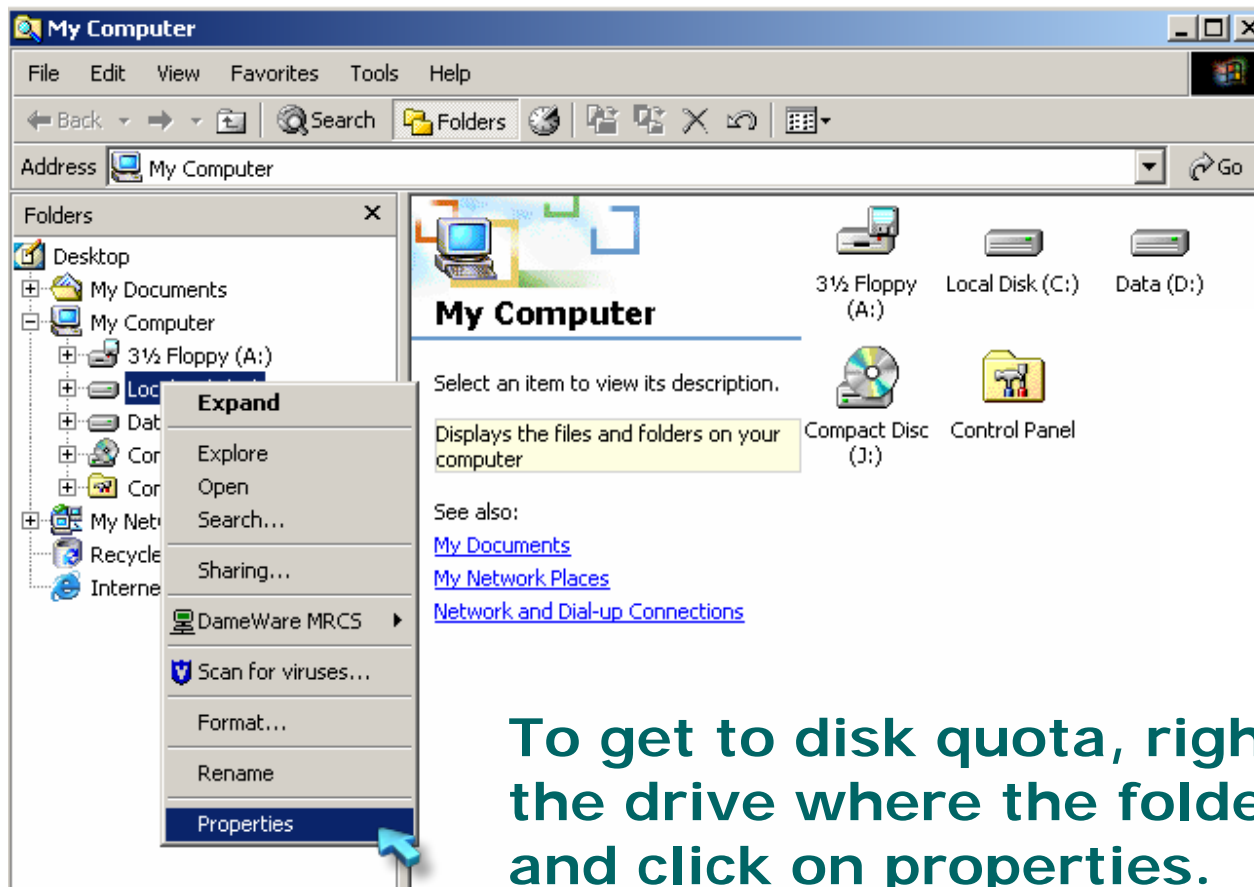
My Computer

File Edit View Favorites Tools Help

Back Search Folders

Address My Computer Go

Folders ×

Desktop
My Documents
My Computer
3½ Floppy (A:)
Loc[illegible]
Dat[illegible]
Co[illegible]
Co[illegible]
My Net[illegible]
Recycle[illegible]
Interne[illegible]

Expand
Explore
Open
Search...
Sharing...
DameWare MRCS
Scan for viruses...
Format...
Rename
Properties

My Computer

Select an item to view its description.

Displays the files and folders on your computer

See also:
My Documents
My Network Places
Network and Dial-up Connections

3½ Floppy (A:)
Local Disk (C:)
Data (D:)
Compact Disc (J:)
Control Panel

To get to disk quota, righ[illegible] the drive where the folde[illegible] and click on properties.